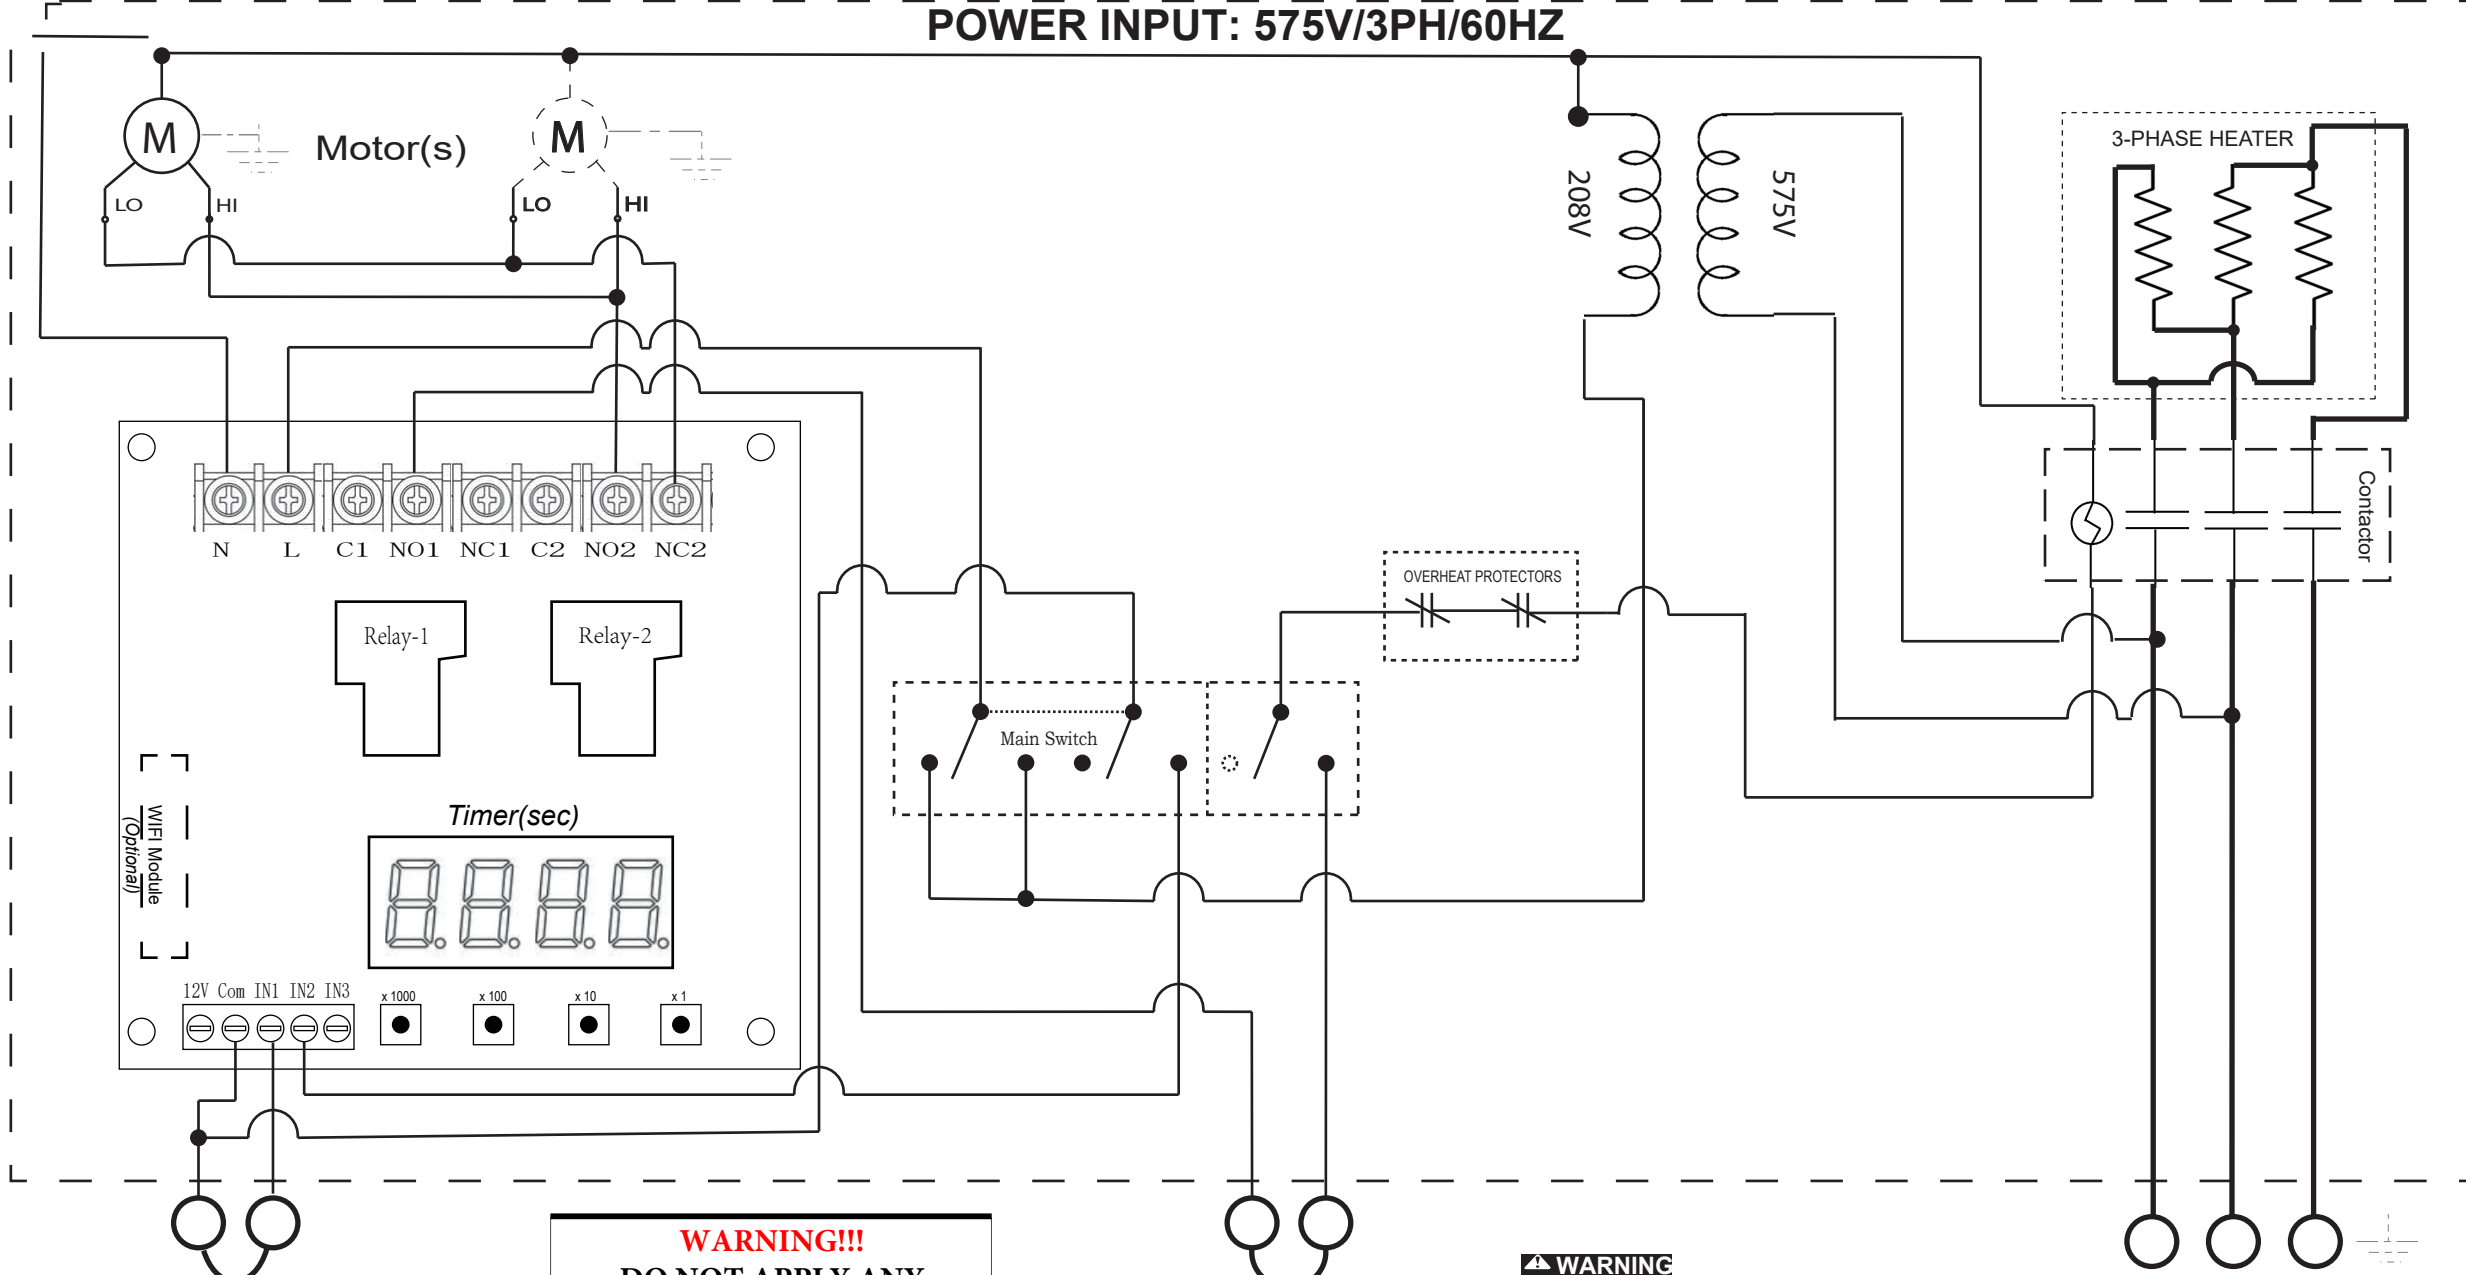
POWER INPUT: 575V/3PH/60HZ

M
Motor(s)
M
LO
HI
LO
HI

208V
575V

3-PHASE HEATER

Contactor

N L C1 NO1 NC1 C2 NO2 NC2

Relay-1
Relay-2

OVERHEAT PROTECTORS

Main Switch

WIFI Module (Optional)

Timer(sec)

12V Com IN1 IN2 IN3

x 1000 x 100 x 10 x 1

WARNING!!!
DO NOT APPLY ANY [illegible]

⚠ WARNING